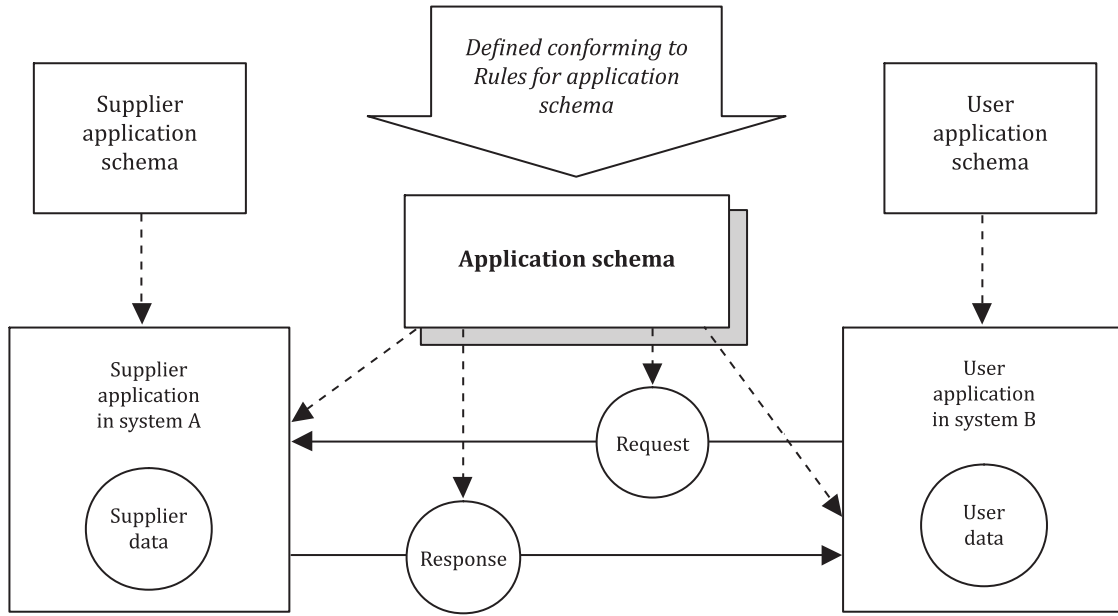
Defined conforming to Rules for application schema

Supplier application schema

User application schema

**Application schema**

Supplier application in system A

Supplier data

Request

Response

User application in system B

User data